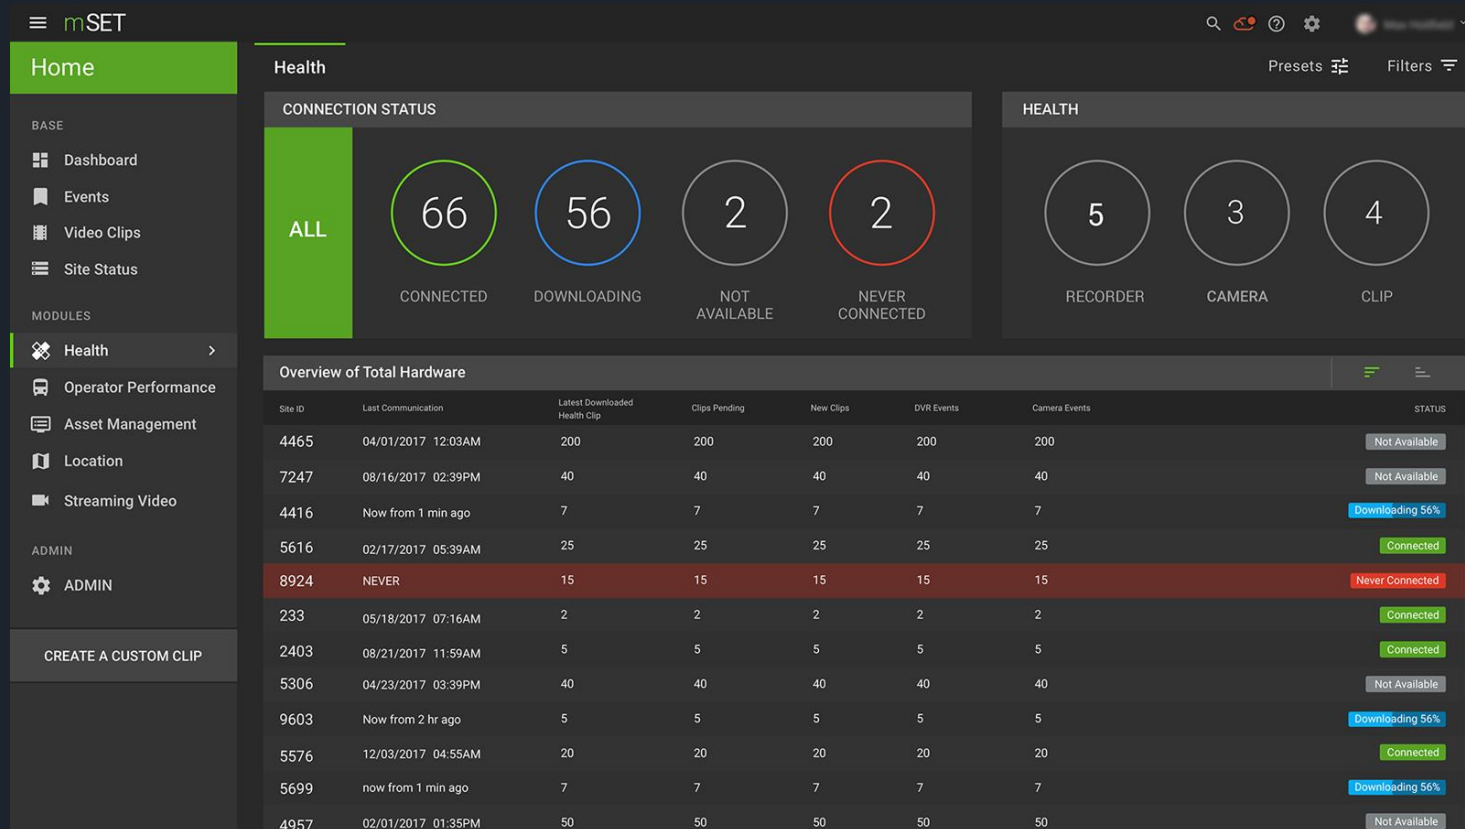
mSET

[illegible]

Home

BASE

Dashboard

Events

Video Clips

Site Status

MODULES

Health

Operator Performance

Asset Management

Location

Streaming Video

ADMIN

ADMIN

CREATE A CUSTOM CLIP

Health

Presets

Filters

CONNECTION STATUS

ALL

66
CONNECTED

56
DOWNLOADING

2
NOT AVAILABLE

2
NEVER CONNECTED

HEALTH

5
RECORDER

3
CAMERA

4
CLIP

Overview of Total Hardware

| Site ID | Last Communication | Latest Downloaded Health Clip | Clips Pending | New Clips | DVR Events | Camera Events | STATUS |
|---|---|---|---|---|---|---|---|
| 4465 | 04/01/2017 12:03AM | 200 | 200 | 200 | 200 | 200 | Not Available |
| 7247 | 08/16/2017 02:39PM | 40 | 40 | 40 | 40 | 40 | Not Available |
| 4416 | Now from 1 min ago | 7 | 7 | 7 | 7 | 7 | Downloading 56% |
| 5616 | 02/17/2017 05:39AM | 25 | 25 | 25 | 25 | 25 | Connected |
| 8924 | NEVER | 15 | 15 | 15 | 15 | 15 | Never Connected |
| 233 | 05/18/2017 07:16AM | 2 | 2 | 2 | 2 | 2 | Connected |
| 2403 | 08/21/2017 11:59AM | 5 | 5 | 5 | 5 | 5 | Connected |
| 5306 | 04/23/2017 03:39PM | 40 | 40 | 40 | 40 | 40 | Not Available |
| 9603 | Now from 2 hr ago | 5 | 5 | 5 | 5 | 5 | Downloading 56% |
| 5576 | 12/03/2017 04:55AM | 20 | 20 | 20 | 20 | 20 | Connected |
| 5699 | now from 1 min ago | 7 | 7 | 7 | 7 | 7 | Downloading 56% |
| 4957 | 02/01/2017 01:35PM | 50 | 50 | 50 | 50 | 50 | Not Available |